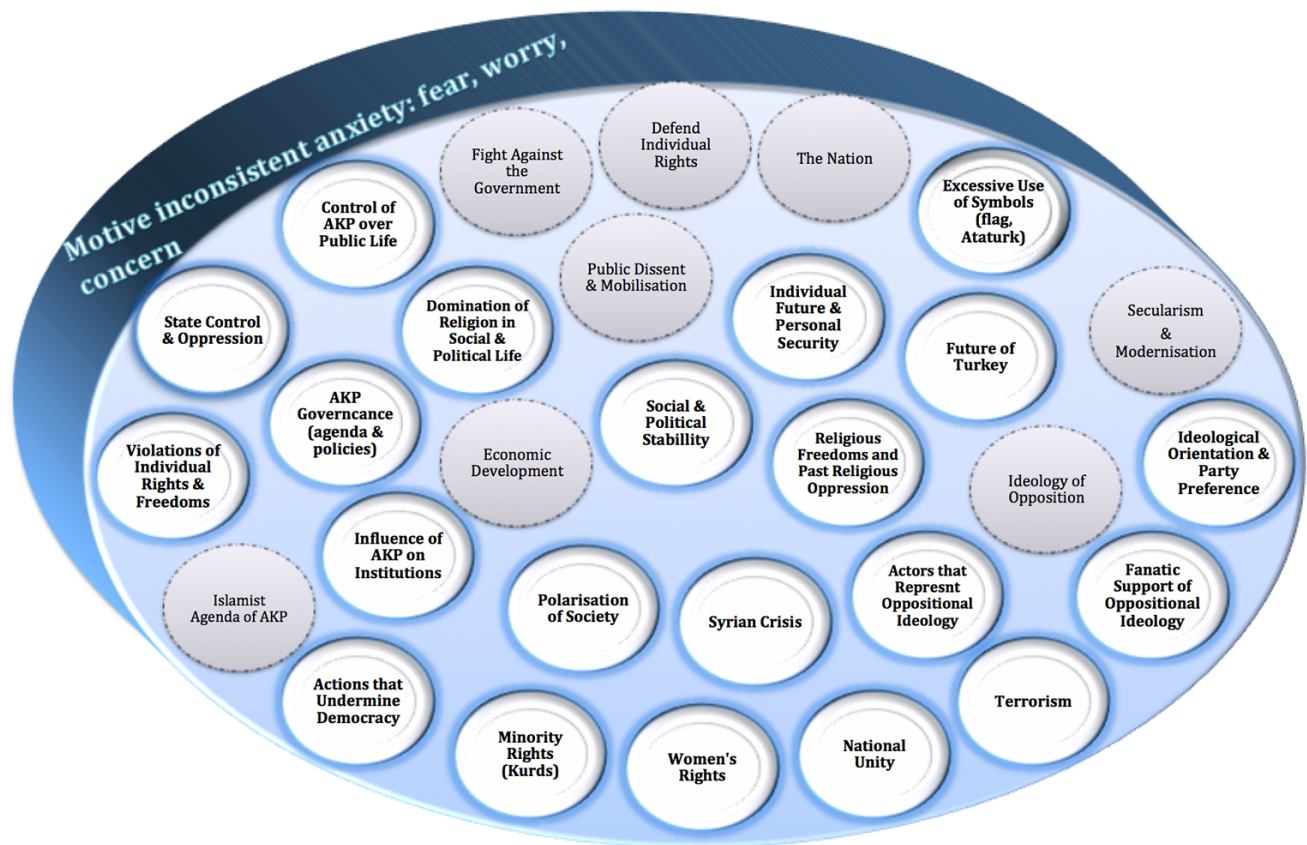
Motive inconsistent anxiety: fear, worry, concern

Fight Against the Government

Defend Individual Rights

The Nation

Control of AKP over Public Life

Excessive Use of Symbols (flag, Ataturk)

Public Dissent & Mobilisation

State Control & Oppression

Domination of Religion in Social & Political Life

Individual Future & Personal Security

Secularism & Modernisation

Future of Turkey

AKP Governcance (agenda & policies)

Social & Political Stabillity

Violations of Individual Rights & Freedoms

Economic Development

Religious Freedoms and Past Religious Oppression

Ideological Orientation & Party Preference

Ideology of Opposition

Influence of AKP on Institutions

Actors that Represnt Oppositional Ideology

Fanatic Support of Oppositional Ideology

Islamist Agenda of AKP

Polarisation of Society

Syrian Crisis

Terrorism

Actions that Undermine Democracy

Minority Rights (Kurds)

Women's Rights

National Unity